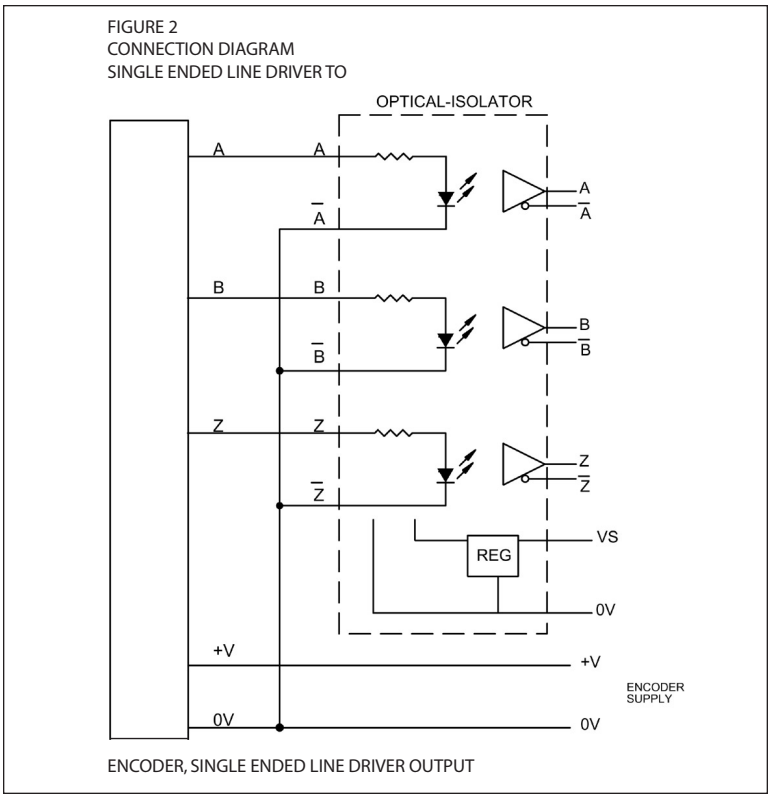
FIGURE 2
CONNECTION DIAGRAM
SINGLE ENDED LINE DRIVER TO

OPTICAL-ISOLATOR

A A $\overline{A}$ A $\overline{A}$

B B $\overline{B}$ B $\overline{B}$

Z Z $\overline{Z}$ Z $\overline{Z}$

REG

VS

0V

+V +V

0V 0V

ENCODER SUPPLY

ENCODER, SINGLE ENDED LINE DRIVER OUTPUT